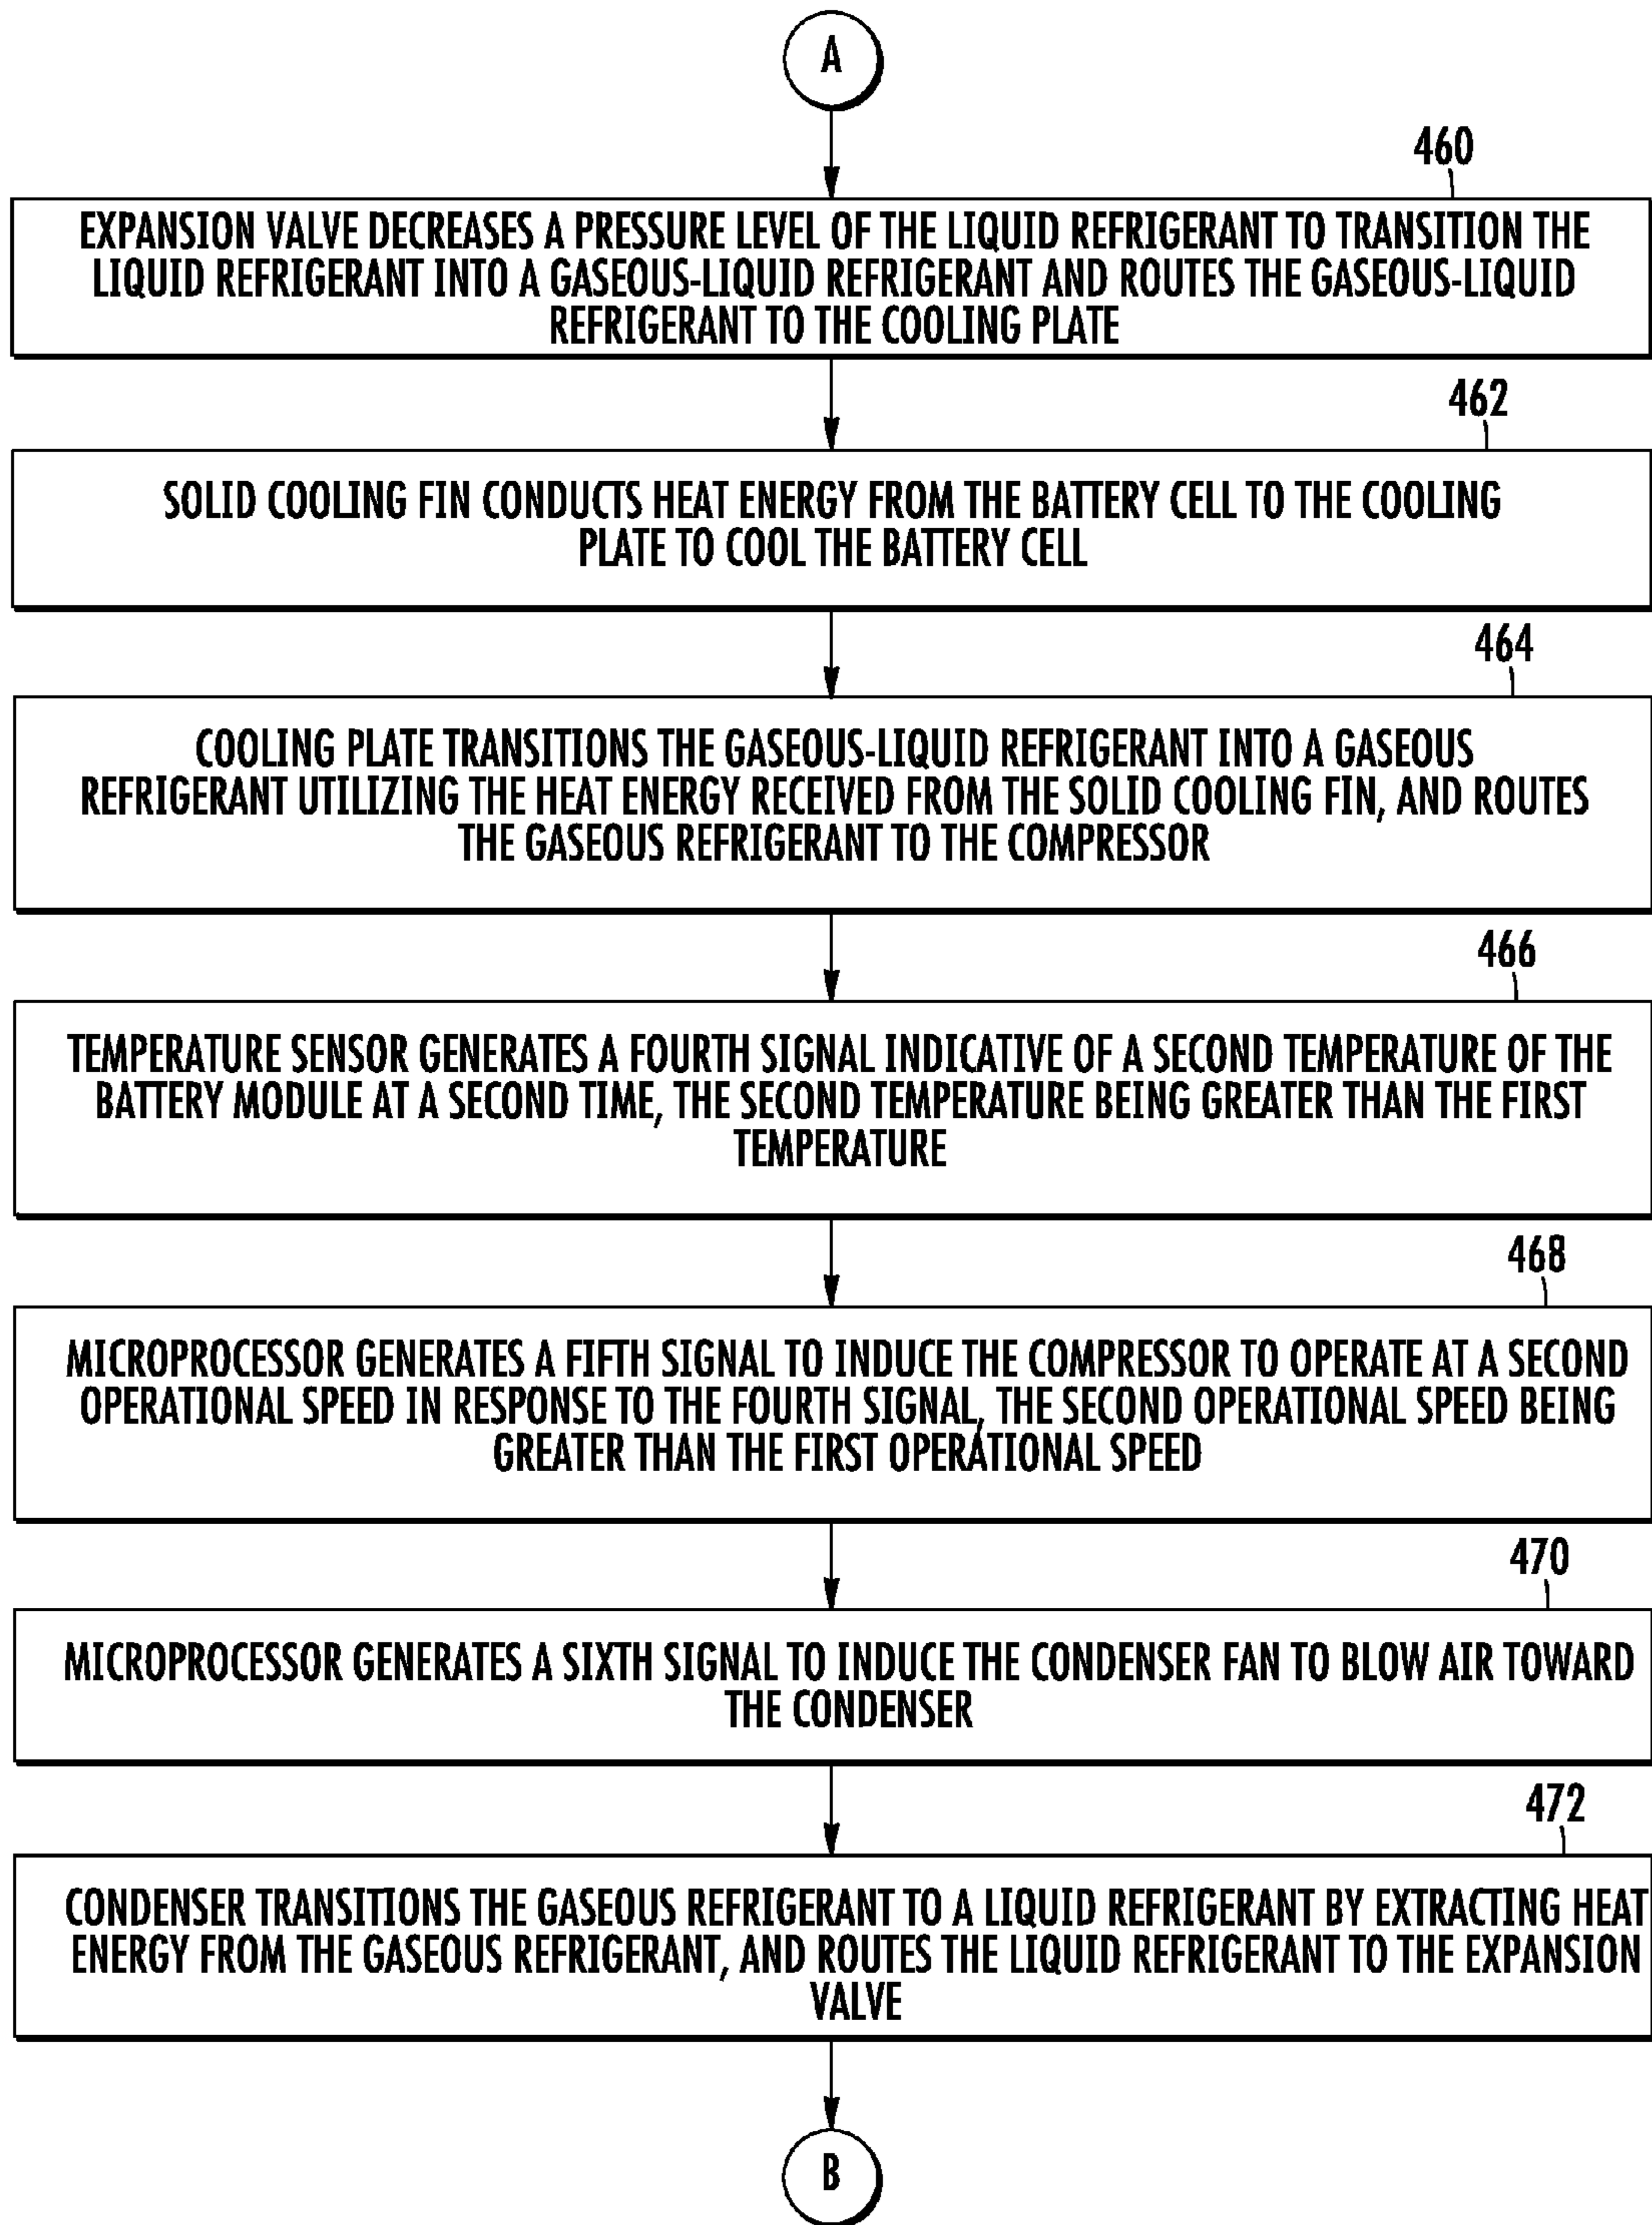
A

460

EXPANSION VALVE DECREASES A PRESSURE LEVEL OF THE LIQUID REFRIGERANT TO TRANSITION THE LIQUID REFRIGERANT INTO A GASEOUS-LIQUID REFRIGERANT AND ROUTES THE GASEOUS-LIQUID REFRIGERANT TO THE COOLING PLATE

462

SOLID COOLING FIN CONDUCTS HEAT ENERGY FROM THE BATTERY CELL TO THE COOLING PLATE TO COOL THE BATTERY CELL

464

COOLING PLATE TRANSITIONS THE GASEOUS-LIQUID REFRIGERANT INTO A GASEOUS REFRIGERANT UTILIZING THE HEAT ENERGY RECEIVED FROM THE SOLID COOLING FIN, AND ROUTES THE GASEOUS REFRIGERANT TO THE COMPRESSOR

466

TEMPERATURE SENSOR GENERATES A FOURTH SIGNAL INDICATIVE OF A SECOND TEMPERATURE OF THE BATTERY MODULE AT A SECOND TIME, THE SECOND TEMPERATURE BEING GREATER THAN THE FIRST TEMPERATURE

468

MICROPROCESSOR GENERATES A FIFTH SIGNAL TO INDUCE THE COMPRESSOR TO OPERATE AT A SECOND OPERATIONAL SPEED IN RESPONSE TO THE FOURTH SIGNAL, THE SECOND OPERATIONAL SPEED BEING GREATER THAN THE FIRST OPERATIONAL SPEED

470

MICROPROCESSOR GENERATES A SIXTH SIGNAL TO INDUCE THE CONDENSER FAN TO BLOW AIR TOWARD THE CONDENSER

472

CONDENSER TRANSITIONS THE GASEOUS REFRIGERANT TO A LIQUID REFRIGERANT BY EXTRACTING HEAT ENERGY FROM THE GASEOUS REFRIGERANT, AND ROUTES THE LIQUID REFRIGERANT TO THE EXPANSION VALVE

B